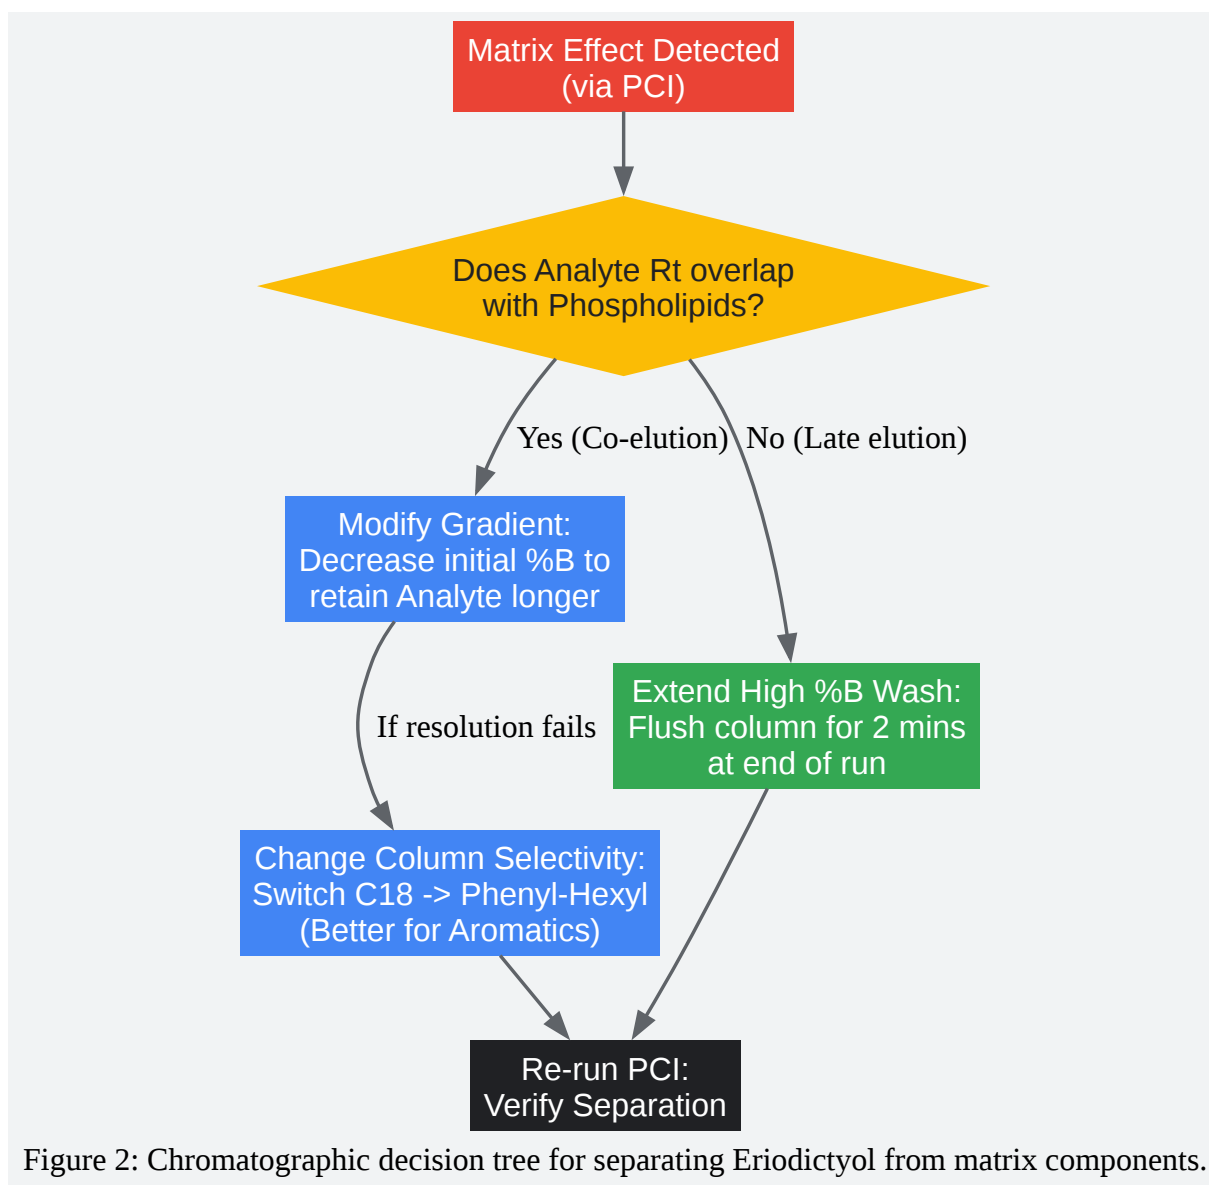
Matrix Effect Detected (via PCI)

Does Analyte Rt overlap with Phospholipids?

Yes (Co-elution)

No (Late elution)

Modify Gradient: Decrease initial %B to retain Analyte longer

Extend High %B Wash: Flush column for 2 mins at end of run

If resolution fails

Change Column Selectivity: Switch C18 -> Phenyl-Hexyl (Better for Aromatics)

Re-run PCI: Verify Separation

Figure 2: Chromatographic decision tree for separating Eriodictyol from matrix components.